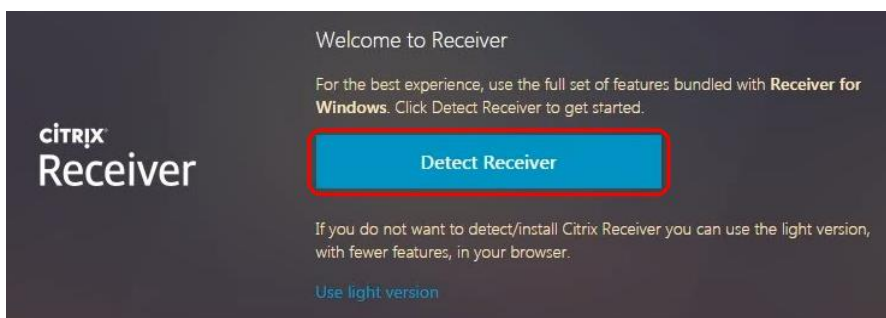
CITRIX
Receiver

Welcome to Receiver

For the best experience, use the full set of features bundled with **Receiver for Windows**. Click Detect Receiver to get started.

Detect Receiver

If you do not want to detect/install Citrix Receiver you can use the light version, with fewer features, in your browser.

Use light version